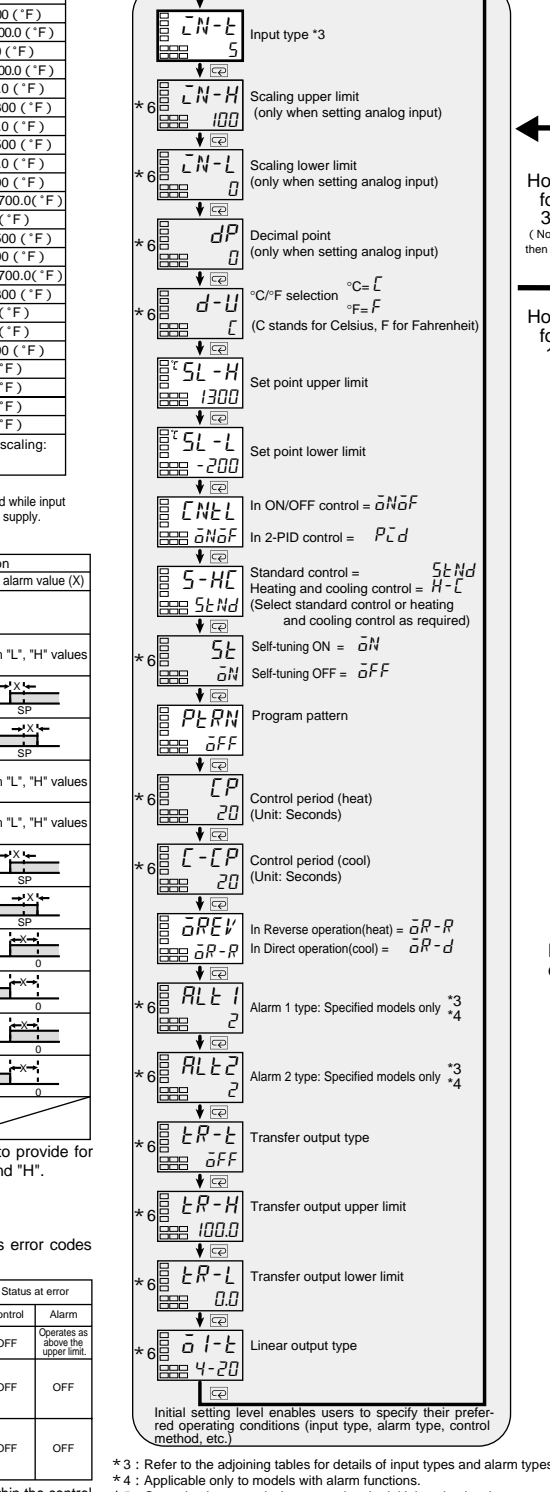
00 (°F)
00.0 (°F)
0 (°F)
00.0 (°F)
0 (°F)
500 (°F)
0 (°F)
500 (°F)
0 (°F)
00 (°F)
700.0 (°F)
(°F)
500 (°F)
00 (°F)
700.0 (°F)
500 (°F)
(°F)
(°F)
00 (°F)
(°F)
(°F)
(°F)
scaling:

d while input supply.

n
alarm value (X)

n "L", "H" values

X
SP
X
SP

n "L", "H" values

n "L", "H" values

X
SP
X
SP
X
0
X
0
X
0
X
0

to provide for nd "H".

s error codes

| Status at error | |
|---|---|
| ntrol | Alarm |
| OFF | Operates as above the upper limit. |
| OFF | OFF |
| OFF | OFF |

hin the control

iN-t
5
Input type *3

*6 iN-H
100
Scaling upper limit (only when setting analog input)

*6 iN-L
0
Scaling lower limit (only when setting analog input)

*6 dP
0
Decimal point (only when setting analog input)

*6 d-U
C
°C/°F selection °C= C °F= F
(C stands for Celsius, F for Fahrenheit)

SL-H
1300
Set point upper limit

SL-L
-200
Set point lower limit

CNtL
oNoF
In ON/OFF control = oNoF
In 2-PID control = Pid

S-HC
StNd
Standard control = StNd
Heating and cooling control = H-C
(Select standard control or heating and cooling control as required)

*6 St
oN
Self-tuning ON = oN
Self-tuning OFF = oFF

PtRN
oFF
Program pattern

*6 CP
20
Control period (heat) (Unit: Seconds)

*6 C-CP
20
Control period (cool) (Unit: Seconds)

oREV
oR-R
In Reverse operation(heat) = oR-R
In Direct operation(cool) = oR-d

*6 ALt1
2
Alarm 1 type: Specified models only *3 *4

*6 ALt2
2
Alarm 2 type: Specified models only *3 *4

*6 tR-t
oFF
Transfer output type

*6 tR-H
100.0
Transfer output upper limit

*6 tR-L
0.0
Transfer output lower limit

*6 o1-t
4-20
Linear output type

Initial setting level enables users to specify their preferred operating conditions (input type, alarm type, control method, etc.)

Ho
fo
3
( No
then

Ho
fo

*3 : Refer to the adjoining tables for details of input types and alarm types
*4 : Applicable only to models with alarm functions.